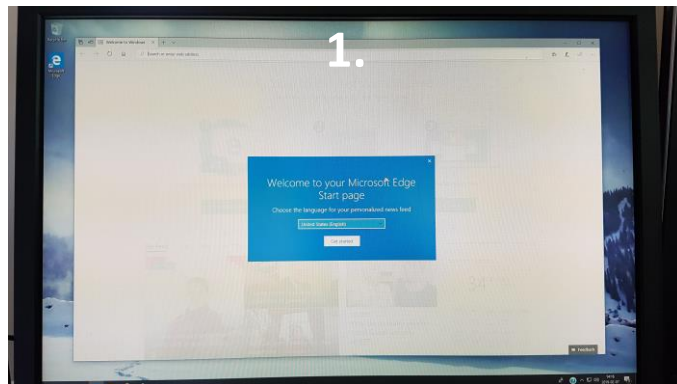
1.

Welcome to Windows

Search or enter web address

Microsoft Edge

Welcome to your Microsoft Edge Start page

Choose the language for your personalized news feed

United States English

Get started

Feedback